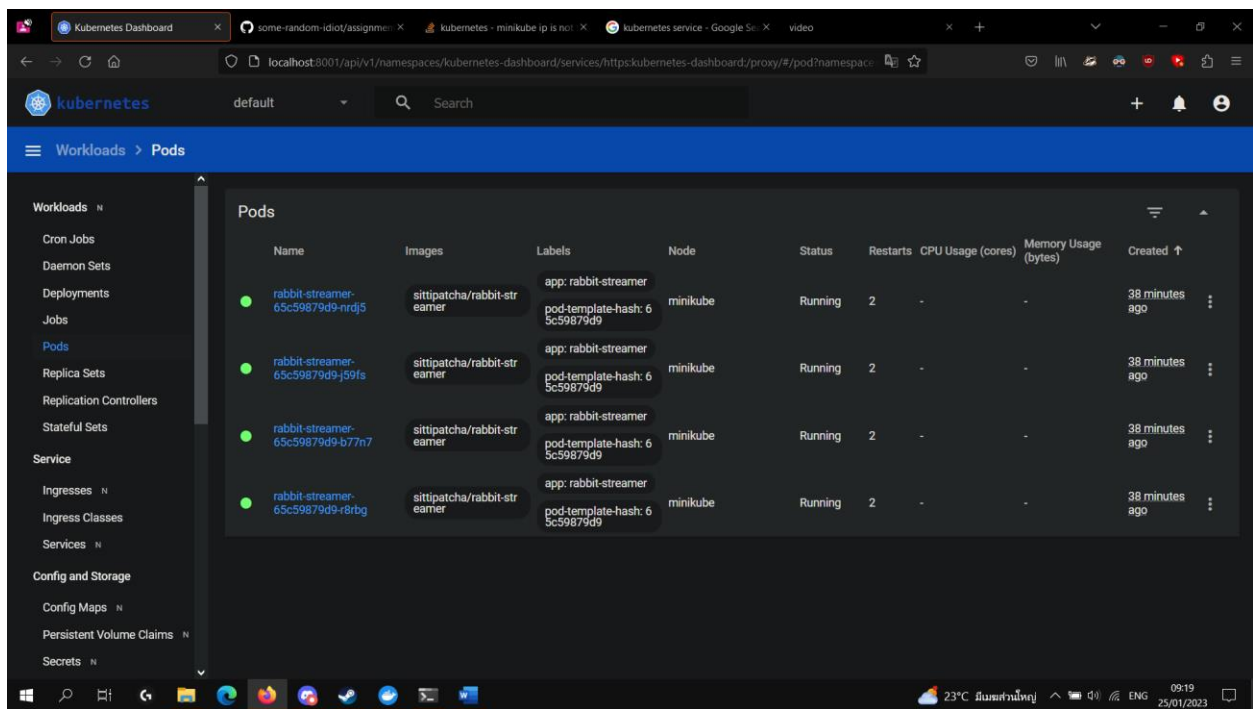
Kubernetes Dashboard | some-random-idiot/assignmen | kubernetes - minikube ip is not | kubernetes service - Google Se | video

localhost:8001/api/v1/namespaces/kubernetes-dashboard/services/https:kubernetes-dashboard:/proxy/#/pod?namespace

kubernetes | default | Search

Workloads > Pods

Workloads N
Cron Jobs
Daemon Sets
Deployments
Jobs
Pods
Replica Sets
Replication Controllers
Stateful Sets
Service
Ingresses N
Ingress Classes
Services N
Config and Storage
Config Maps N
Persistent Volume Claims N
Secrets N

Pods

| Name | Images | Labels | Node | Status | Restarts | CPU Usage (cores) | Memory Usage (bytes) | Created ↑ |
|---|---|---|---|---|---|---|---|---|
| rabbit-streamer-65c59879d9-nrdj5 | sittipatcha/rabbit-streamer | app: rabbit-streamer pod-template-hash: 65c59879d9 | minikube | Running | 2 | - | - | 38 minutes ago |
| rabbit-streamer-65c59879d9-j59fs | sittipatcha/rabbit-streamer | app: rabbit-streamer pod-template-hash: 65c59879d9 | minikube | Running | 2 | - | - | 38 minutes ago |
| rabbit-streamer-65c59879d9-b77n7 | sittipatcha/rabbit-streamer | app: rabbit-streamer pod-template-hash: 65c59879d9 | minikube | Running | 2 | - | - | 38 minutes ago |
| rabbit-streamer-65c59879d9-r8rbg | sittipatcha/rabbit-streamer | app: rabbit-streamer pod-template-hash: 65c59879d9 | minikube | Running | 2 | - | - | 38 minutes ago |

23°C มีเมฆส่วนใหญ่ ENG 09:19 25/01/2023